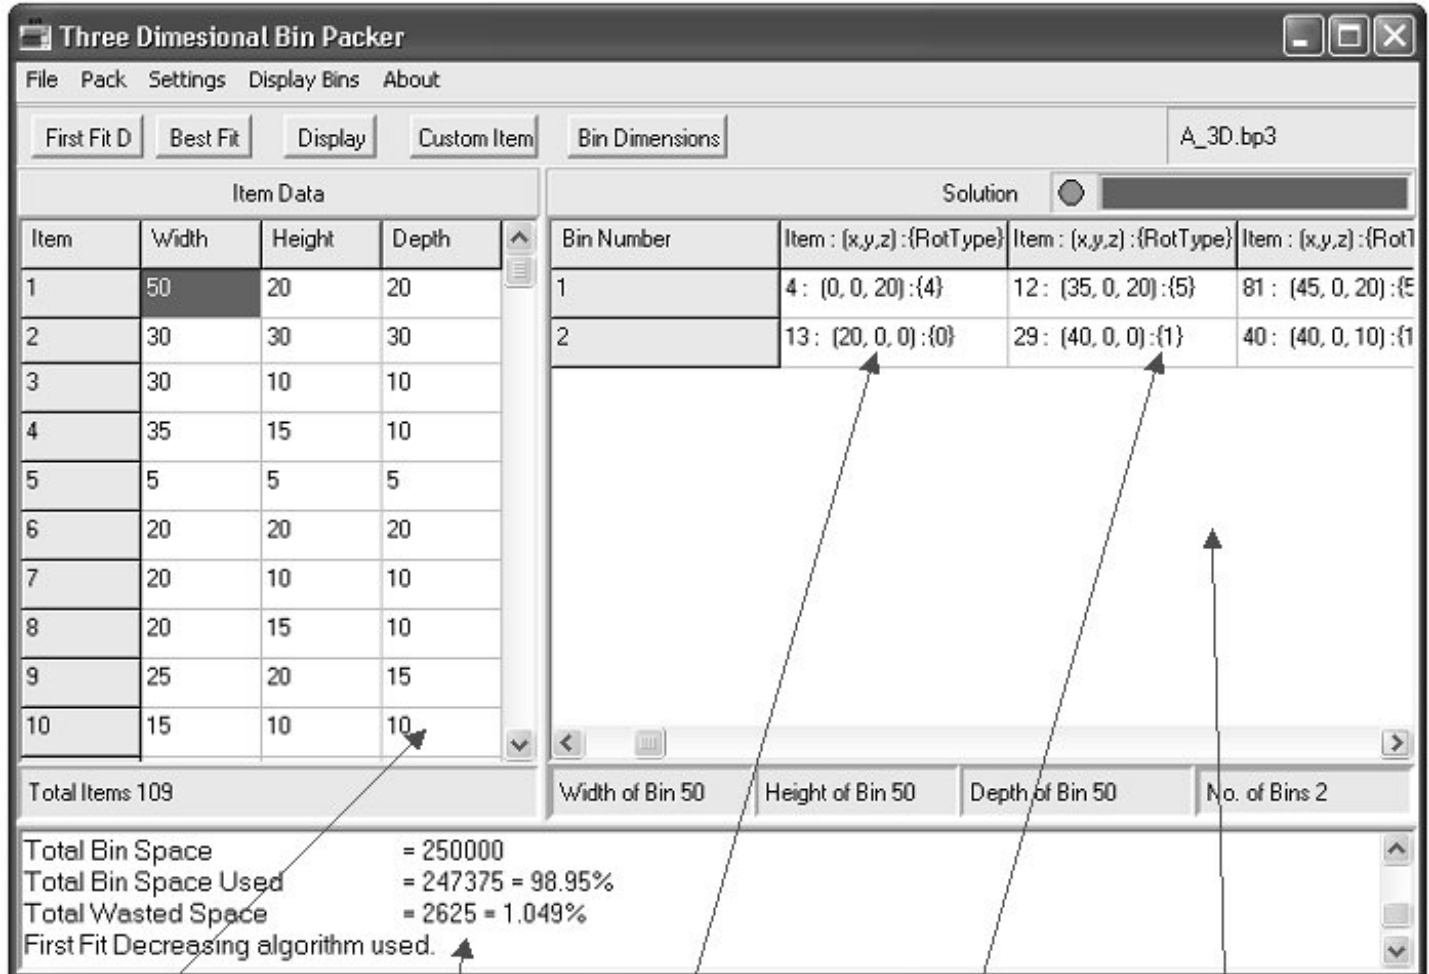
Three Dimesional Bin Packer

File Pack Settings Display Bins About

First Fit D Best Fit Display Custom Item Bin Dimensions A_3D.bp3

Item Data

| Item | Width | Height | Depth |
|---|---|---|---|
| 1 | 50 | 20 | 20 |
| 2 | 30 | 30 | 30 |
| 3 | 30 | 10 | 10 |
| 4 | 35 | 15 | 10 |
| 5 | 5 | 5 | 5 |
| 6 | 20 | 20 | 20 |
| 7 | 20 | 10 | 10 |
| 8 | 20 | 15 | 10 |
| 9 | 25 | 20 | 15 |
| 10 | 15 | 10 | 10 |

Solution

| Bin Number | Item : (x,y,z) :{RotType} | Item : (x,y,z) :{RotType} | Item : (x,y,z) :{Rot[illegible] |
|---|---|---|---|
| 1 | 4 : (0, 0, 20) :{4} | 12 : (35, 0, 20) :{5} | 81 : (45, 0, 20) :{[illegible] |
| 2 | 13 : (20, 0, 0) :{0} | 29 : (40, 0, 0) :{1} | 40 : (40, 0, 10) :{1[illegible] |

Total Items 109

Width of Bin 50 Height of Bin 50 Depth of Bin 50 No. of Bins 2

Total Bin Space = 250000
Total Bin Space Used = 247375 = 98.95%
Total Wasted Space = 2625 = 1.049%
First Fit Decreasing algorithm used.